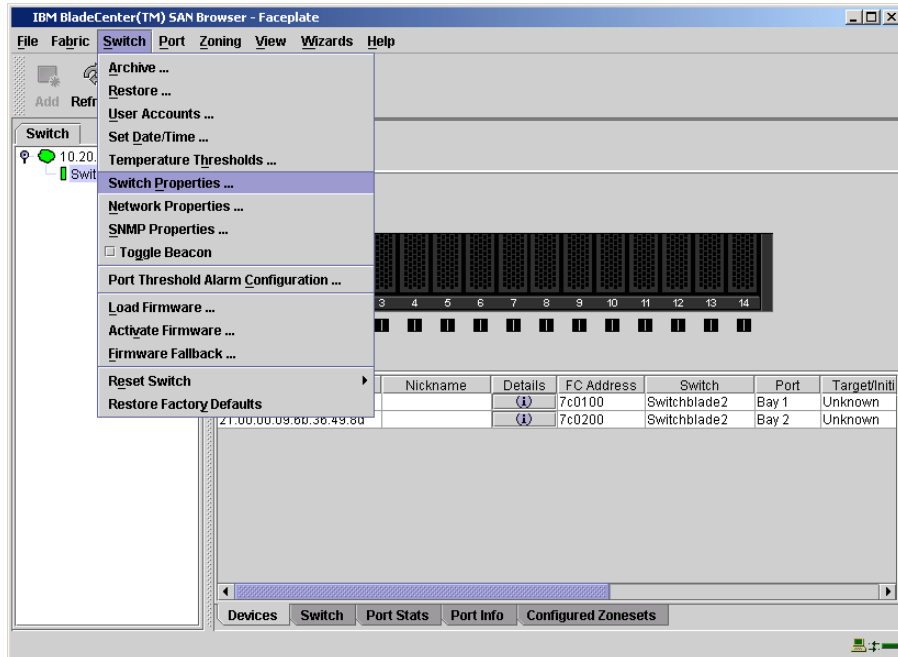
IBM BladeCenter(TM) SAN Browser - Faceplate

File Fabric Switch Port Zoning View Wizards Help

Add Refr

Switch

10.20.

Swit

Archive ...
Restore ...
User Accounts ...
Set Date/Time ...
Temperature Thresholds ...
Switch Properties ...
Network Properties ...
SNMP Properties ...
Toggle Beacon
Port Threshold Alarm Configuration ...
Load Firmware ...
Activate Firmware ...
Firmware Fallback ...
Reset Switch
Restore Factory Defaults

3 4 5 6 7 8 9 10 11 12 13 14

| | Nickname | Details | FC Address | Switch | Port | Target/Initi |
|---|---|---|---|---|---|---|
| | | (i) | 7c0100 | Switchblade2 | Bay 1 | Unknown |
| 21:00:00:09:6b:36:49:8d | | (i) | 7c0200 | Switchblade2 | Bay 2 | Unknown |

Devices Switch Port Stats Port Info Configured Zonesets